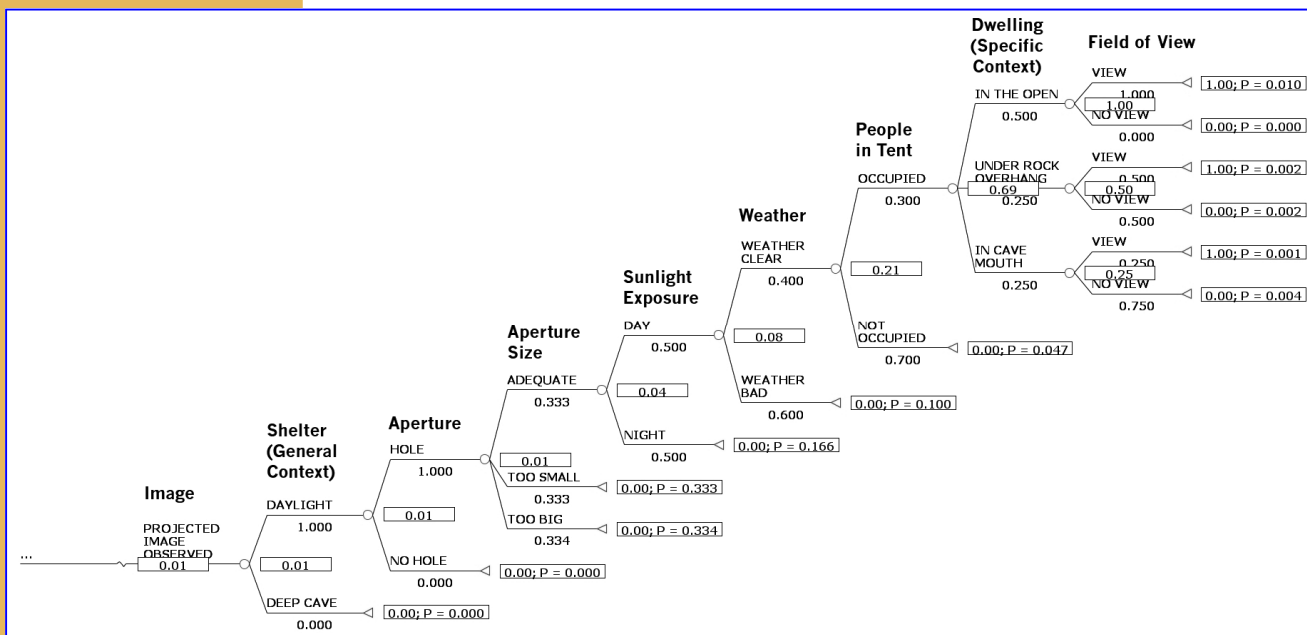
Dwelling (Specific Context)

Field of View

People in Tent

Weather

Sunlight Exposure

Aperture Size

Aperture

Shelter (General Context)

Image

...

PROJECTED IMAGE OBSERVED
0.01

DAYLIGHT
1.000
0.01

DEEP CAVE
0.000
0.00; P = 0.000

HOLE
1.000
0.01

NO HOLE
0.000
0.00; P = 0.000

ADEQUATE
0.333
0.01

TOO SMALL
0.333
0.00; P = 0.333

TOO BIG
0.334
0.00; P = 0.334

DAY
0.500
0.04

NIGHT
0.500
0.00; P = 0.166

WEATHER CLEAR
0.400
0.08

WEATHER BAD
0.600
0.00; P = 0.100

OCCUPIED
0.300
0.21

NOT OCCUPIED
0.700
0.00; P = 0.047

IN THE OPEN
0.500
0.69

UNDER ROCK OVERHANG
0.250

IN CAVE MOUTH
0.250

VIEW
1.000
1.00
1.00; P = 0.010

NO VIEW
0.000
0.00; P = 0.000

VIEW
0.500
0.50
1.00; P = 0.002

NO VIEW
0.500
0.00; P = 0.002

VIEW
0.250
0.25
1.00; P = 0.001

NO VIEW
0.750
0.00; P = 0.004